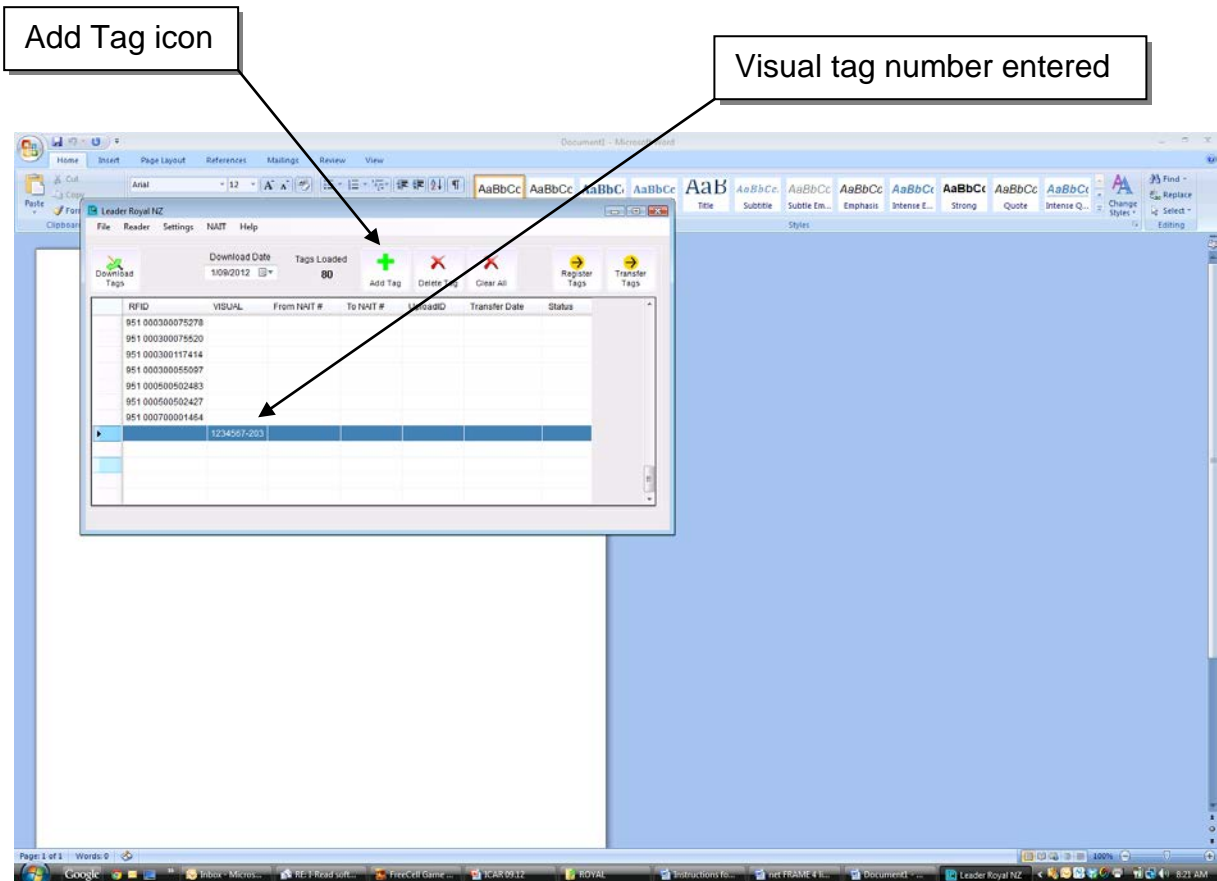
Add Tag icon

Visual tag number entered

Document1 - Microsoft Word

Home Insert Page Layout References Mailings Review View

Cut
Copy
Paste
Format
Clipboard

Arial 12

AaBbCc AaBbCc AaBbCc AaBbCc AaB AaBbCc AaBbCc AaBbCc AaBbCc AaBbCc AaBbCc AaBbCc

Title Subtitle Subtle Em... Emphasis Intense E... Strong Quote Intense Q...

Styles

Change Styles

Find
Replace
Select
Editing

Leader Royal NZ

File Reader Settings NAIT Help

Download Tags

Download Date
1/09/2012

Tags Loaded
80

Add Tag Delete Tag Clear All Register Tags Transfer Tags

| RFID | VISUAL | From NAIT # | To NAIT # | UploadID | Transfer Date | Status |
|---|---|---|---|---|---|---|
| 951 000300075278 | | | | | | |
| 951 000300075520 | | | | | | |
| 951 000300117414 | | | | | | |
| 951 000300055097 | | | | | | |
| 951 000500502483 | | | | | | |
| 951 000500502427 | | | | | | |
| 951 000700001464 | | | | | | |
| | 1234567-203 | | | | | |

Page: 1 of 1 Words: 0

100%

Google Inbox - Micros... RE: I-Read soft... FreeCell Game ... ICAR 09.12 ROYAL Instructions fo... net FRAME 4 li... Document1 - ... Leader Royal NZ 8:21 AM